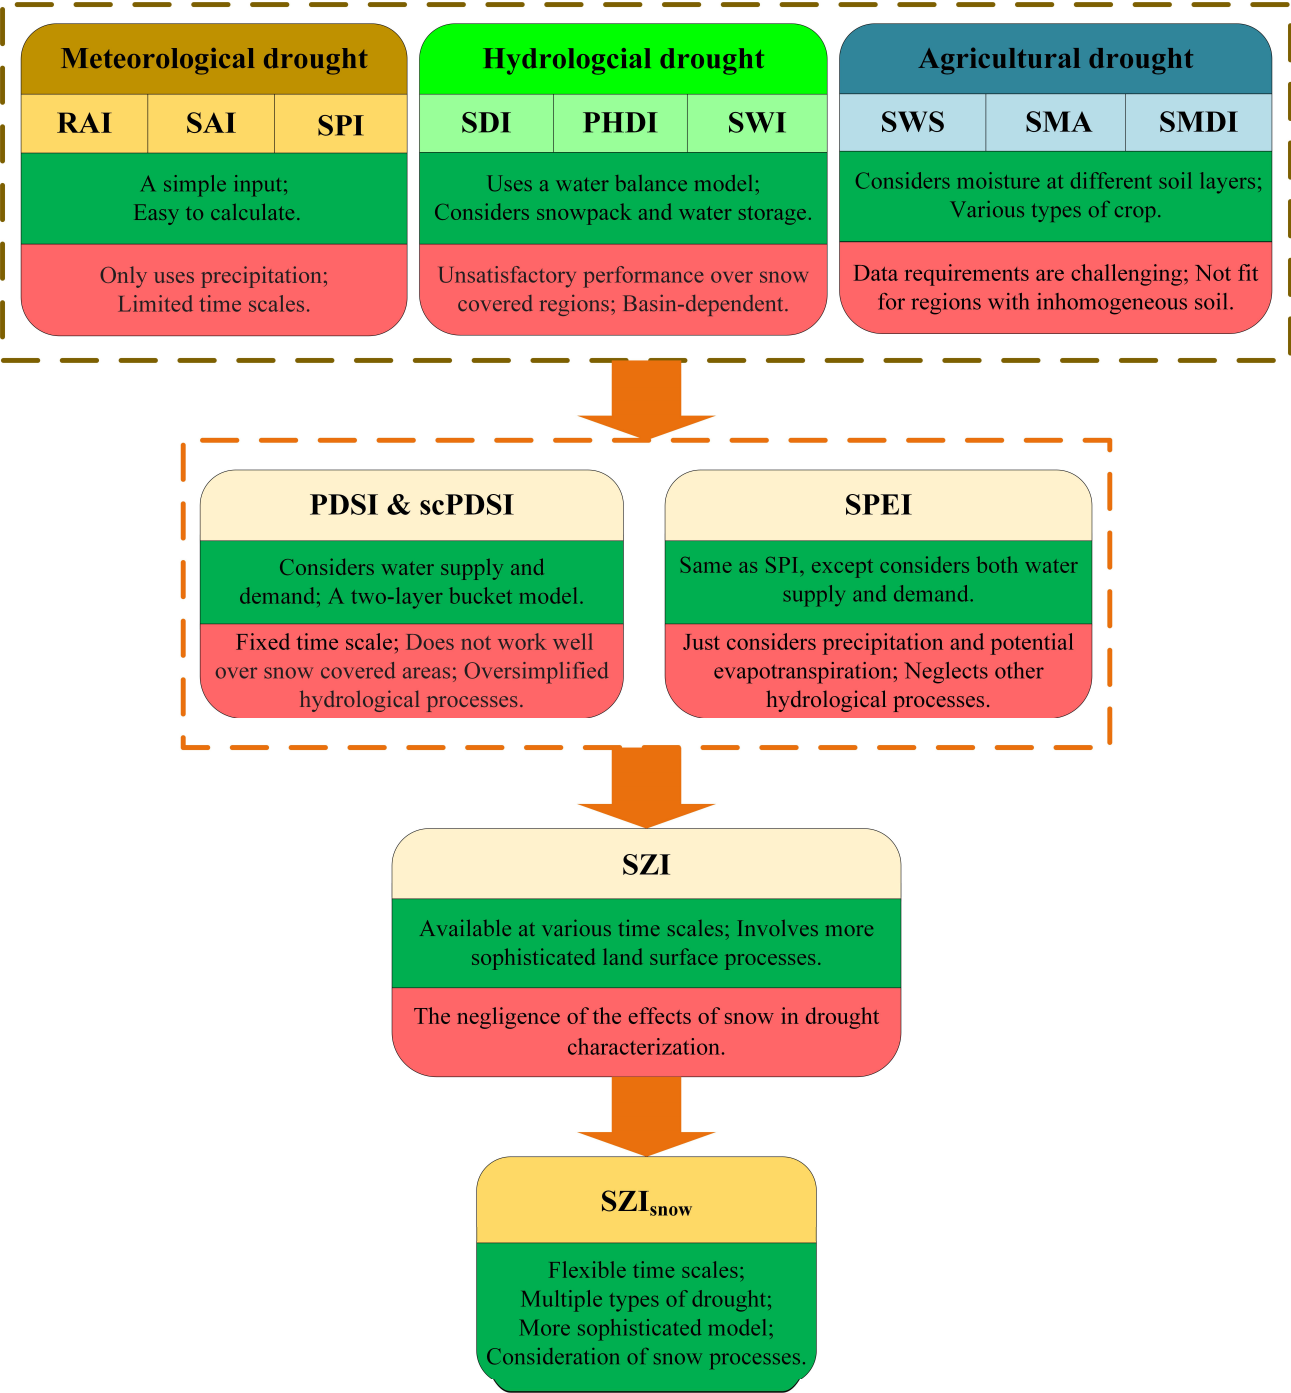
Meteorological drought

| RAI | SAI | SPI |
|---|---|---|

A simple input;
Easy to calculate.

Only uses precipitation;
Limited time scales.

Hydrologcial drought

| SDI | PHDI | SWI |
|---|---|---|

Uses a water balance model;
Considers snowpack and water storage.

Unsatisfactory performance over snow covered regions; Basin-dependent.

Agricultural drought

| SWS | SMA | SMDI |
|---|---|---|

Considers moisture at different soil layers;
Various types of crop.

Data requirements are challenging; Not fit for regions with inhomogeneous soil.

PDSI & scPDSI

Considers water supply and demand; A two-layer bucket model.

Fixed time scale; Does not work well over snow covered areas; Oversimplified hydrological processes.

SPEI

Same as SPI, except considers both water supply and demand.

Just considers precipitation and potential evapotranspiration; Neglects other hydrological processes.

SZI

Available at various time scales; Involves more sophisticated land surface processes.

The negligence of the effects of snow in drought characterization.

$SZI_{snow}$

Flexible time scales;
Multiple types of drought;
More sophisticated model;
Consideration of snow processes.